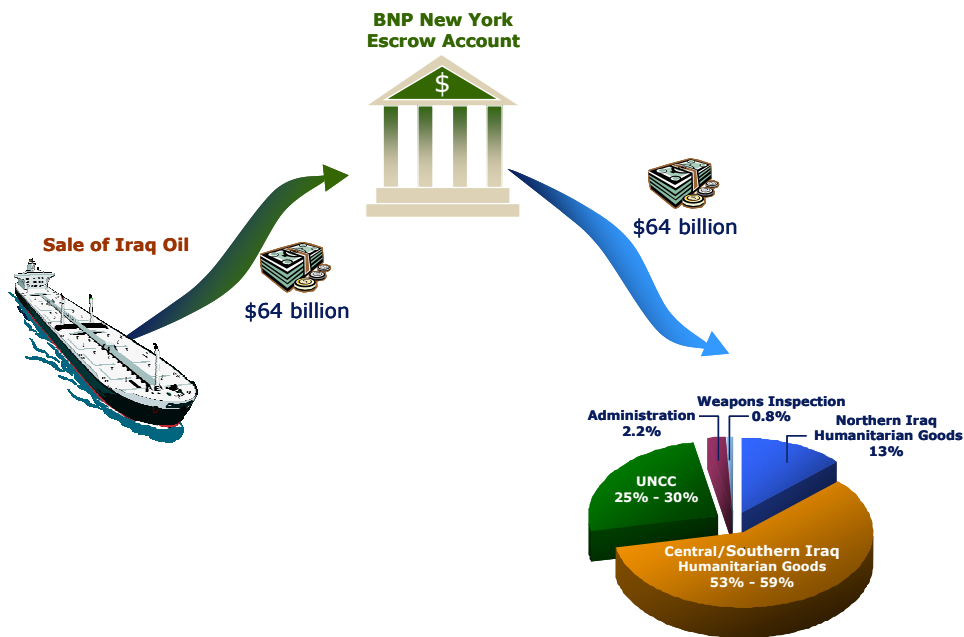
BNP New York
Escrow Account

$

Sale of Iraq Oil

$64 billion

$64 billion

Weapons Inspection
0.8%

Administration
2.2%

Northern Iraq
Humanitarian Goods
13%

UNCC
25% - 30%

Central/Southern Iraq
Humanitarian Goods
53% - 59%